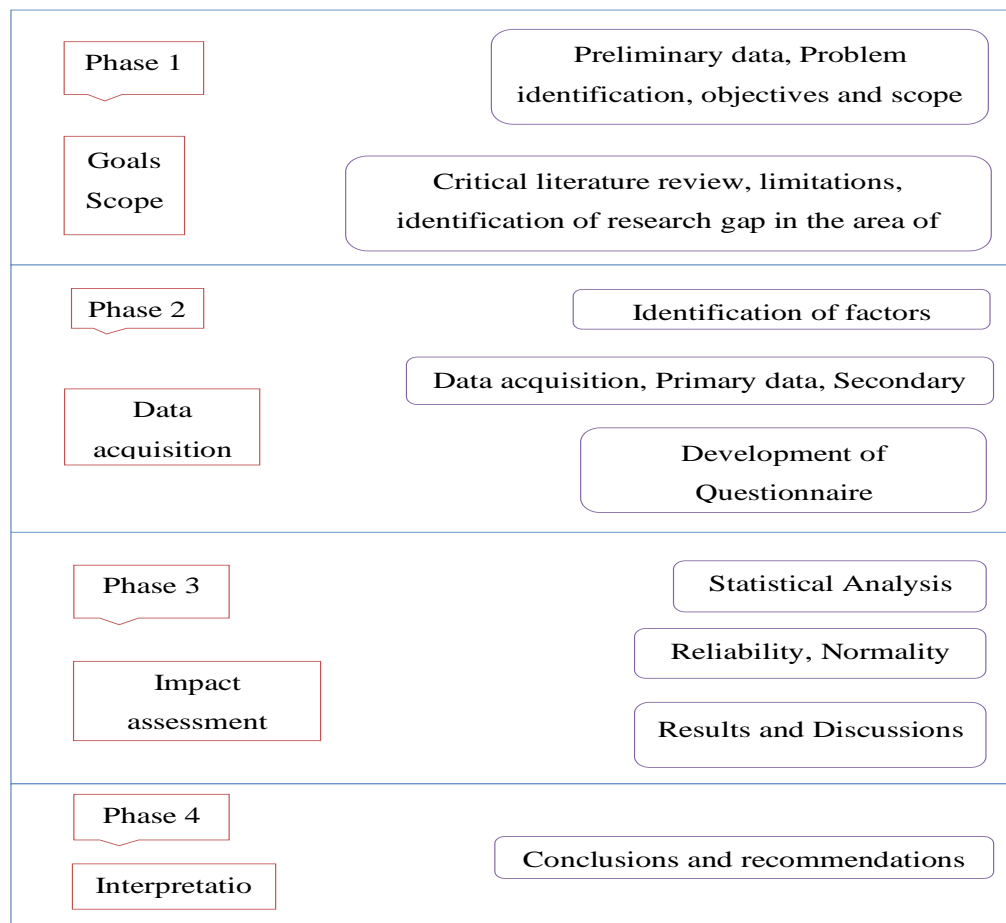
Phase 1

Preliminary data, Problem identification, objectives and scope

Goals Scope

Critical literature review, limitations, identification of research gap in the area of

Phase 2

Identification of factors

Data acquisition, Primary data, Secondary

Data acquisition

Development of Questionnaire

Phase 3

Statistical Analysis

Reliability, Normality

Impact assessment

Results and Discussions

Phase 4

Interpretatio

Conclusions and recommendations